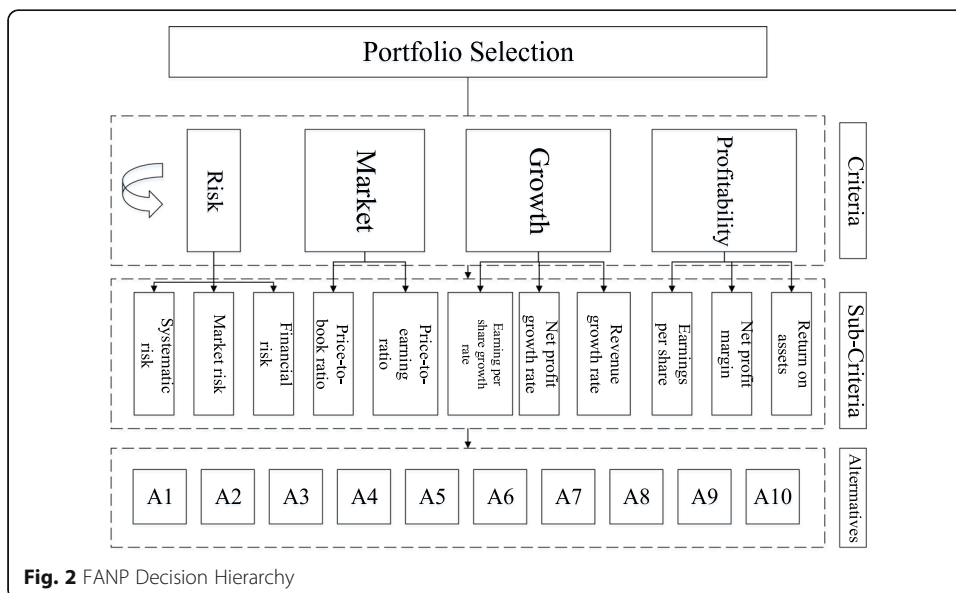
Portfolio Selection

Risk

Market

Growth

Profitability

Criteria

Systematic risk

Market risk

Financial risk

Price-to-book ratio

Price-to-earning ratio

Earning per share growth rate

Net profit growth rate

Revenue growth rate

Earnings per share

Net profit margin

Return on assets

Sub-Criteria

A1

A2

A3

A4

A5

A6

A7

A8

A9

A10

Alternatives

Fig. 2 FANP Decision Hierarchy